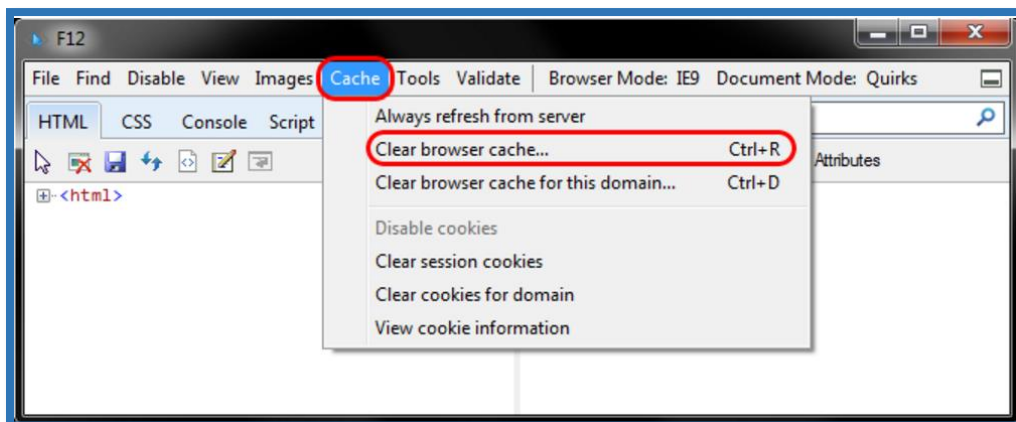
F12

File Find Disable View Images Cache Tools Validate Browser Mode: IE9 Document Mode: Quirks

HTML CSS Console Script

Always refresh from server
Clear browser cache... Ctrl+R
Clear browser cache for this domain... Ctrl+D
Disable cookies
Clear session cookies
Clear cookies for domain
View cookie information

Attributes

<html>